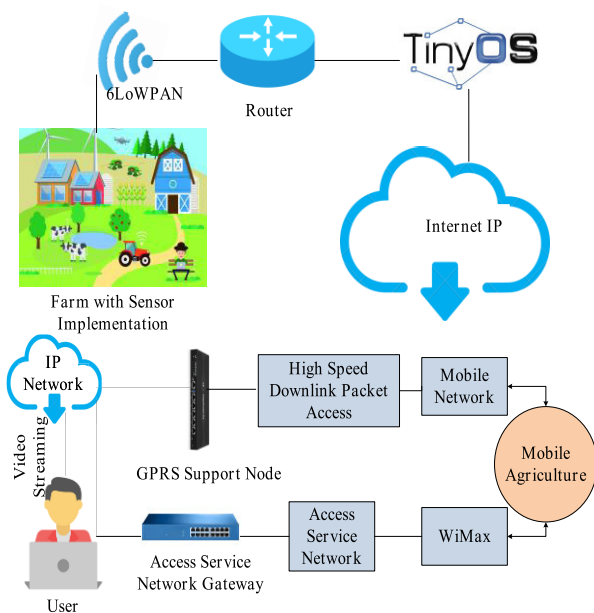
6LoWPAN

Router

TinyOS

Farm with Sensor Implementation

Internet IP

IP Network

Video Streaming

High Speed Downlink Packet Access

Mobile Network

Mobile Agriculture

GPRS Support Node

Access Service Network

WiMax

Access Service Network Gateway

User